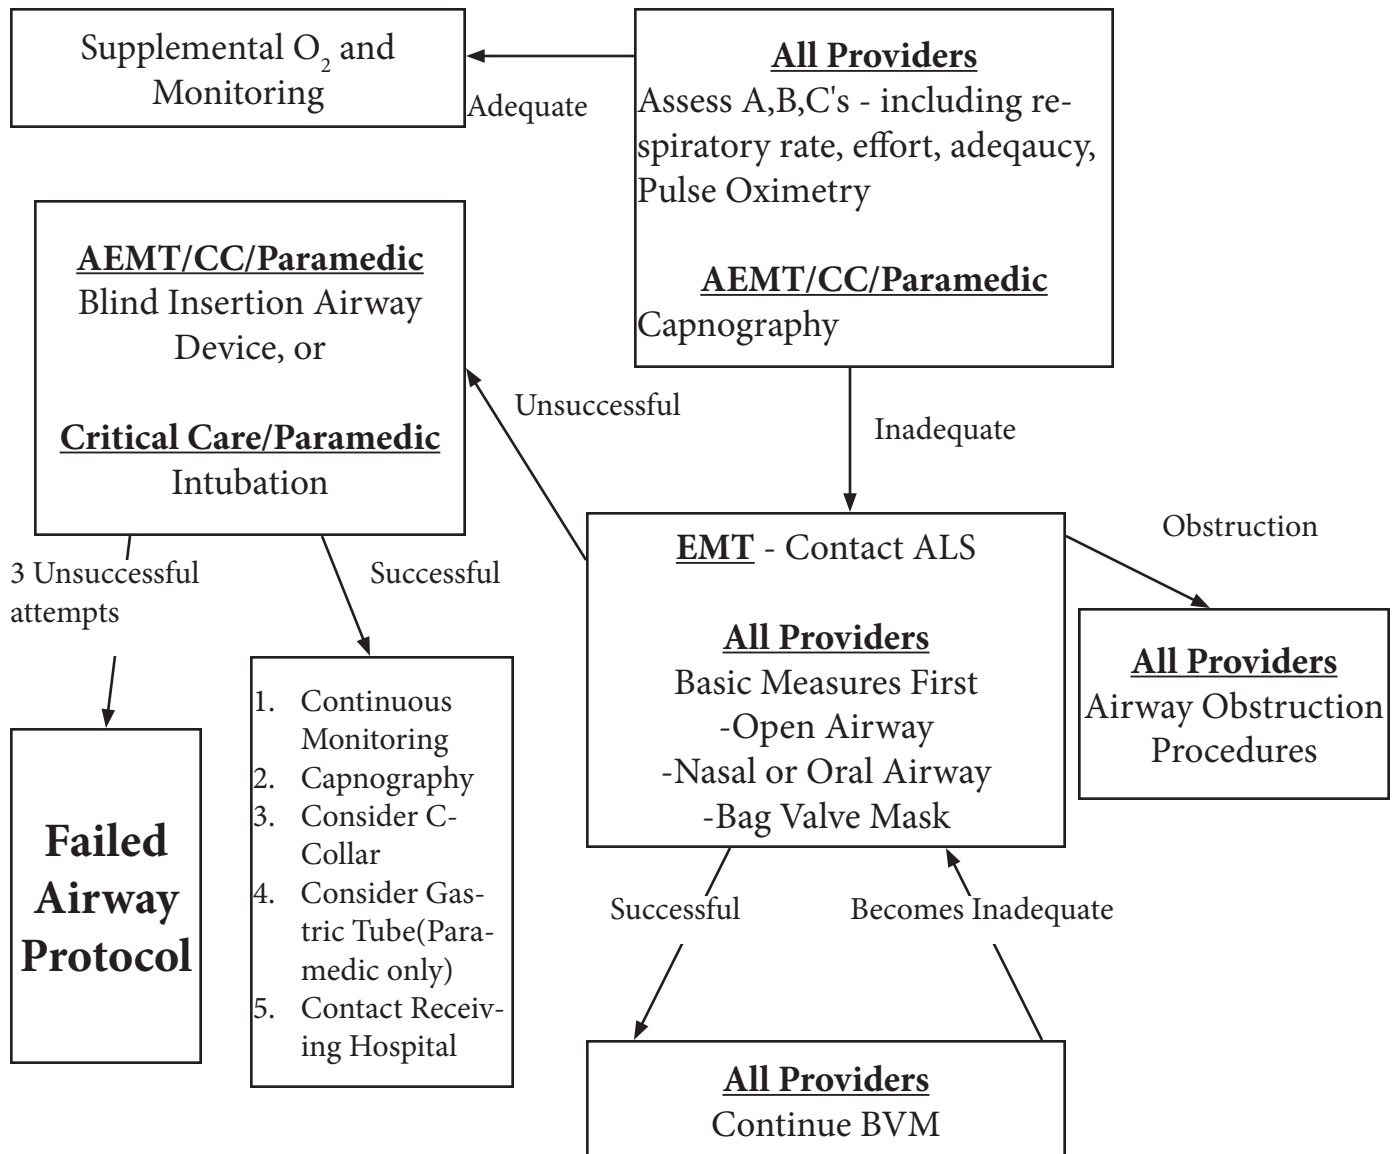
Supplemental $O_2$ and Monitoring

Adequate

All Providers
Assess A,B,C's - including respiratory rate, effort, adeqaucy, Pulse Oximetry

AEMT/CC/Paramedic
Capnography

AEMT/CC/Paramedic
Blind Insertion Airway Device, or

Critical Care/Paramedic
Intubation

Unsuccessful

Inadequate

3 Unsuccessful attempts

Successful

EMT - Contact ALS

All Providers
Basic Measures First
-Open Airway
-Nasal or Oral Airway
-Bag Valve Mask

Obstruction

All Providers
Airway Obstruction Procedures

Failed Airway Protocol

1. Continuous Monitoring
2. Capnography
3. Consider C-Collar
4. Consider Gastric Tube(Paramedic only)
5. Contact Receiving Hospital

Successful

Becomes Inadequate

All Providers
Continue BVM